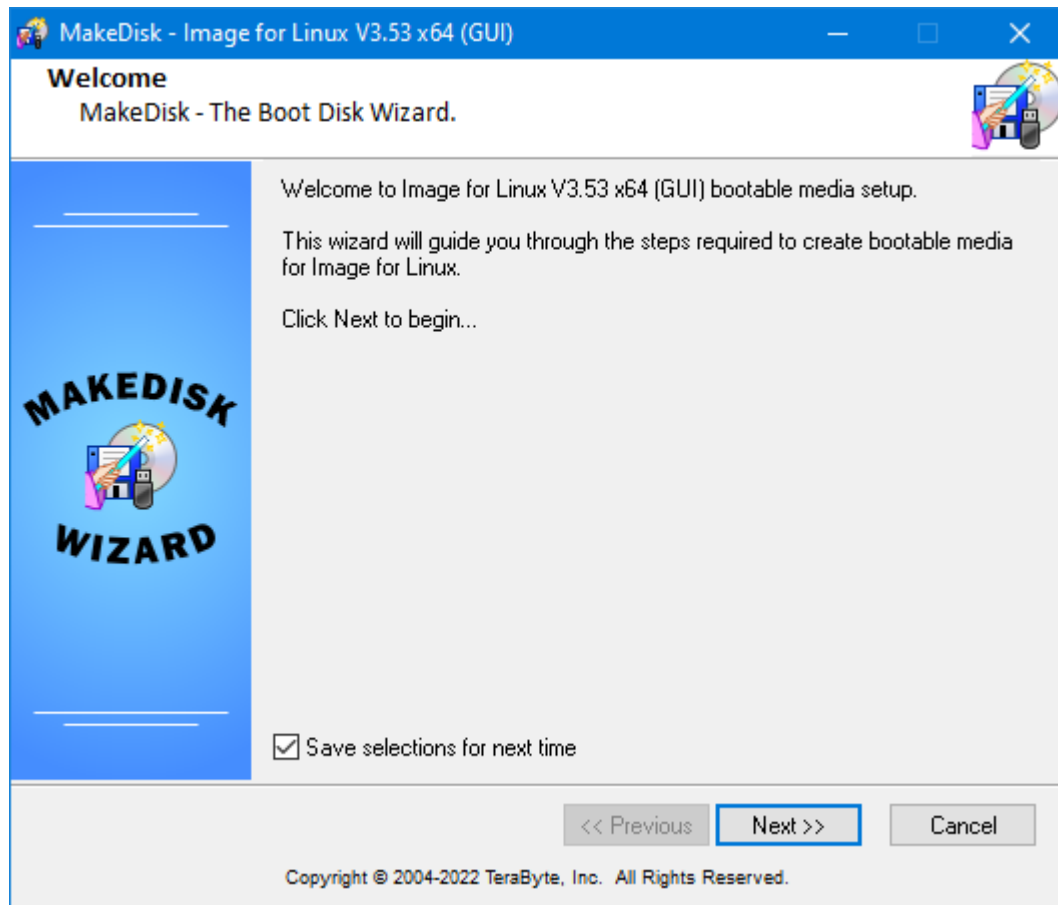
MakeDisk - Image for Linux V3.53 x64 (GUI)

Welcome
MakeDisk - The Boot Disk Wizard.

MAKEDISK
WIZARD

Welcome to Image for Linux V3.53 x64 (GUI) bootable media setup.

This wizard will guide you through the steps required to create bootable media for Image for Linux.

Click Next to begin...

Save selections for next time

<< Previous
Next >>
Cancel

Copyright © 2004-2022 TeraByte, Inc. All Rights Reserved.